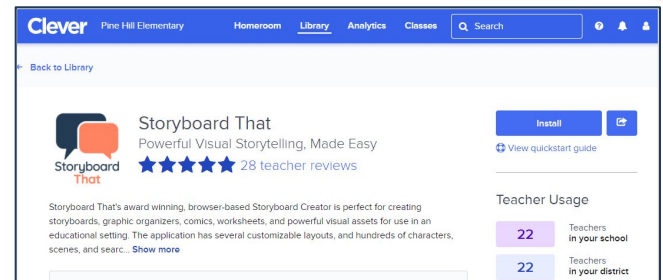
Clever Pine Hill Elementary Homeroom Library Analytics Classes Search

← Back to Library

Storyboard That

Storyboard That
Powerful Visual Storytelling, Made Easy
28 teacher reviews

Install

View quickstart guide

Storyboard That's award winning, browser-based Storyboard Creator is perfect for creating storyboards, graphic organizers, comics, worksheets, and powerful visual assets for use in an educational setting. The application has several customizable layouts, and hundreds of characters, scenes, and searc... Show more

Teacher Usage

22 Teachers in your school

22 Teachers in your district